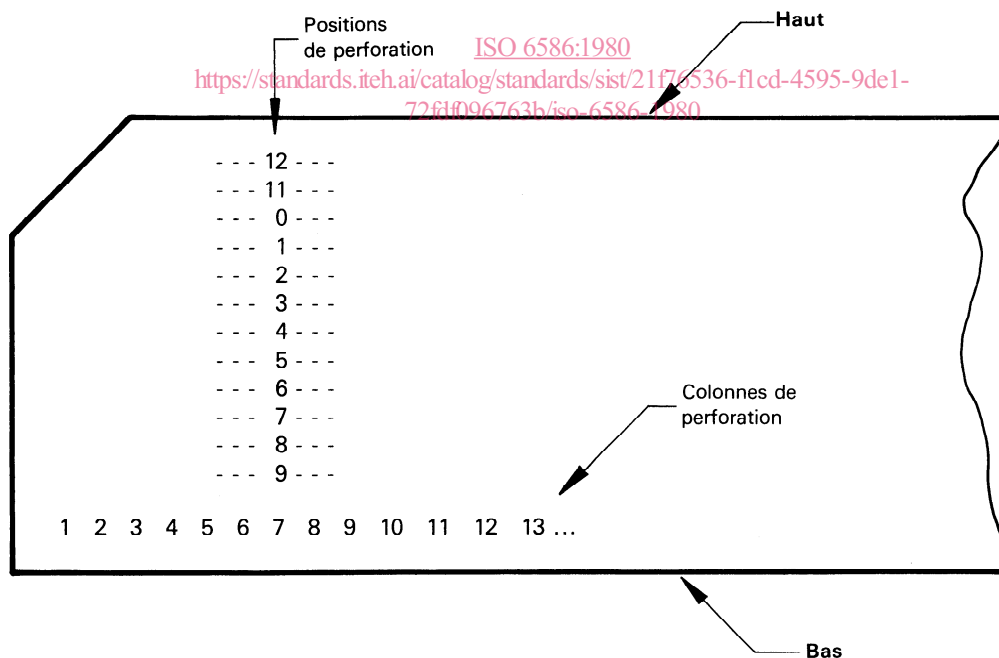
Positions de perforation

Haut

ISO 6586:1980
https://standards.iteh.ai/catalog/standards/sist/21f76536-f1cd-4595-9de1-72fdf096763b/iso-6586-1980

- - - 12 - - -
- - - 11 - - -
- - - 0 - - -
- - - 1 - - -
- - - 2 - - -
- - - 3 - - -
- - - 4 - - -
- - - 5 - - -
- - - 6 - - -
- - - 7 - - -
- - - 8 - - -
- - - 9 - - -

Colonnes de perforation

1 2 3 4 5 6 7 8 9 10 11 12 13 ...

Bas